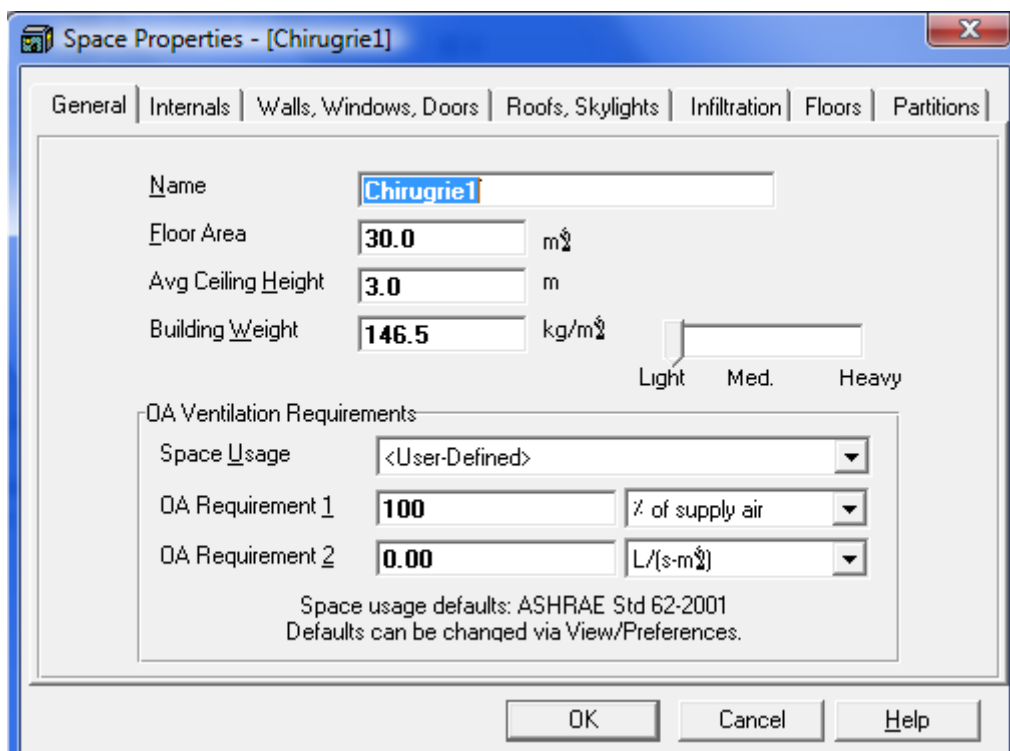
Space Properties - [Chirugrie1]

General | Internals | Walls, Windows, Doors | Roofs, Skylights | Infiltration | Floors | Partitions

Name Chirugrie1

Floor Area 30.0 m²

Avg Ceiling Height 3.0 m

Building Weight 146.5 kg/m²

Light Med. Heavy

OA Ventilation Requirements

Space Usage <User-Defined>

OA Requirement 1 100 % of supply air

OA Requirement 2 0.00 L/(s-m²)

Space usage defaults: ASHRAE Std 62-2001
Defaults can be changed via View/Preferences.

OK Cancel Help